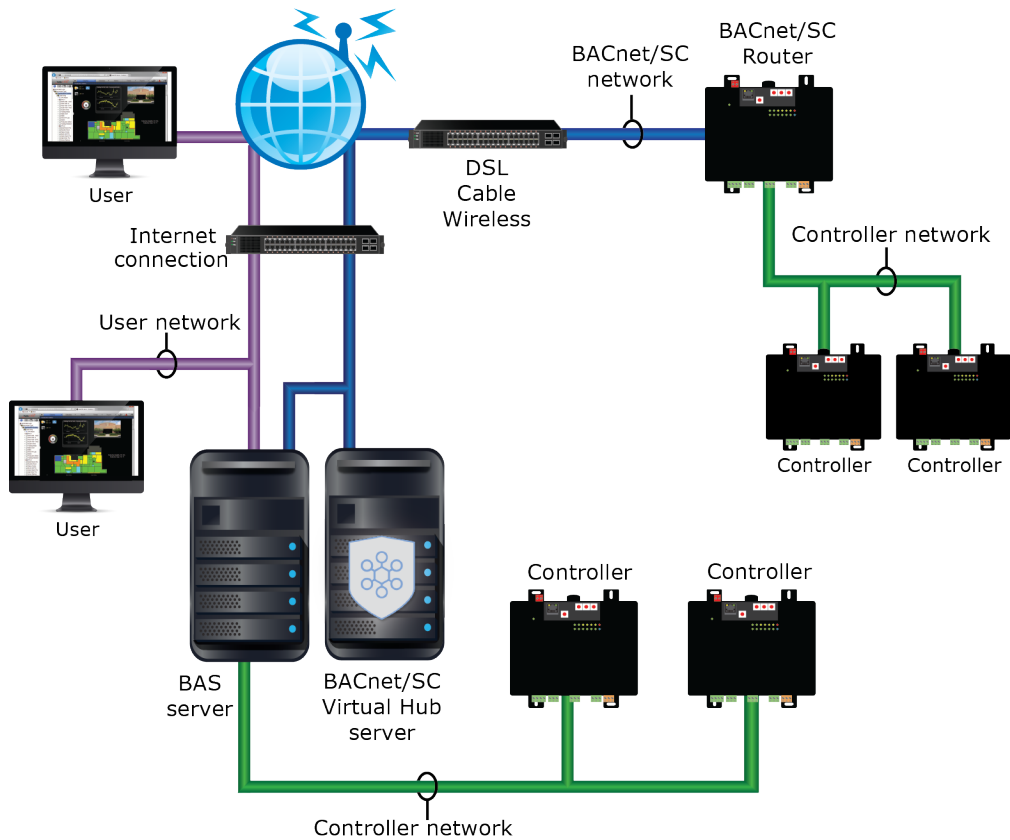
BACnet/SC Router

BACnet/SC network

User

DSL Cable Wireless

Internet connection

Controller network

User network

Controller

Controller

User

Controller

Controller

BAS server

BACnet/SC Virtual Hub server

Controller network